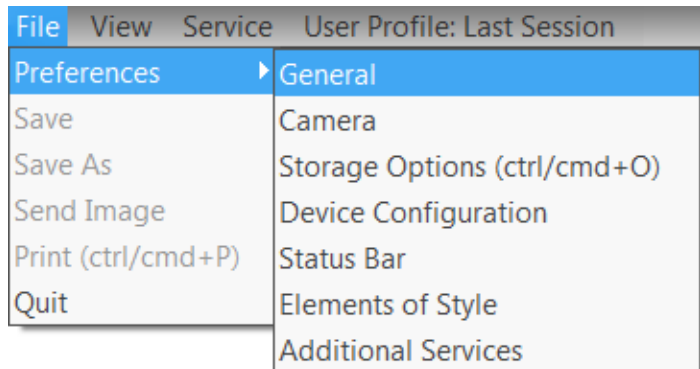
File View Service User Profile: Last Session

Preferences
Save
Save As
Send Image
Print (ctrl/cmd+P)
Quit

General
Camera
Storage Options (ctrl/cmd+O)
Device Configuration
Status Bar
Elements of Style
Additional Services